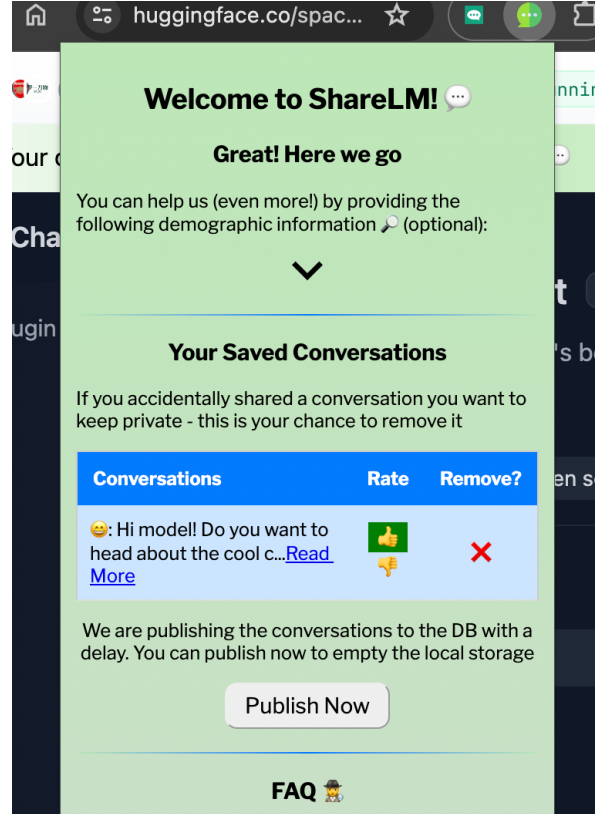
huggingface.co/spac...

Welcome to ShareLM! 💬

Great! Here we go

You can help us (even more!) by providing the following demographic information 🔎 (optional):

Your Saved Conversations

If you accidentally shared a conversation you want to keep private - this is your chance to remove it

| Conversations | Rate | Remove? |
|---|---|---|
| 😄: Hi model! Do you want to head about the cool c...Read More | 👍 👎 | ❌ |

We are publishing the conversations to the DB with a delay. You can publish now to empty the local storage

Publish Now

FAQ 🕵️